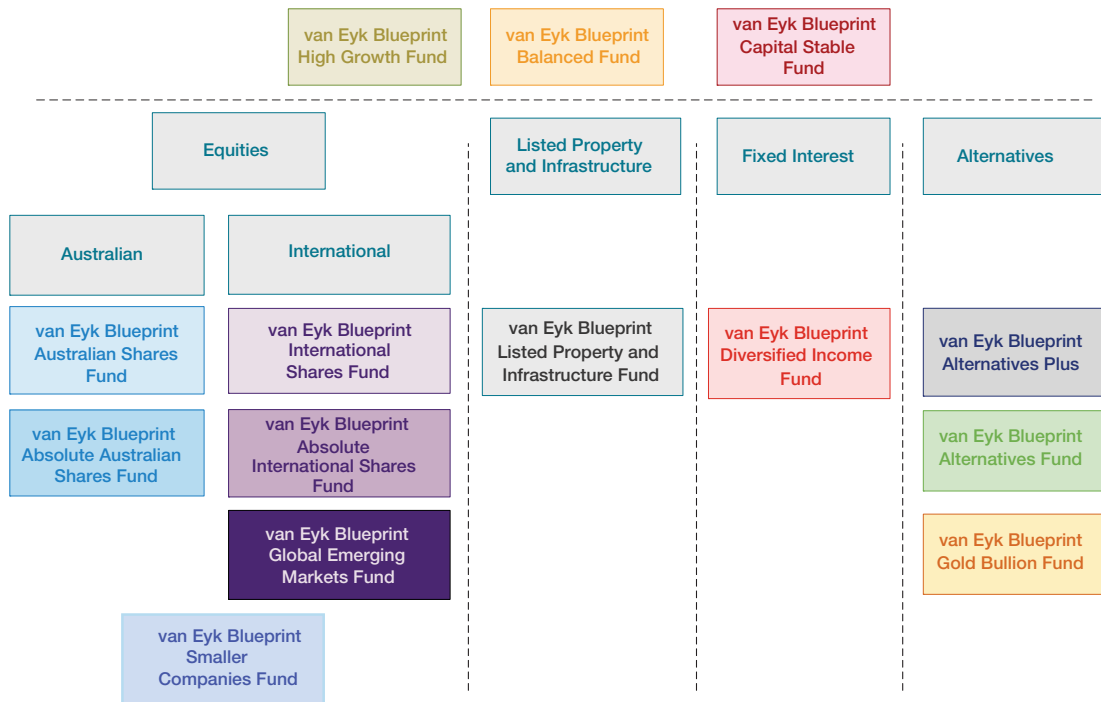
van Eyk Blueprint High Growth Fund

van Eyk Blueprint Balanced Fund

van Eyk Blueprint Capital Stable Fund

Equities

Listed Property and Infrastructure

Fixed Interest

Alternatives

Australian

International

van Eyk Blueprint Australian Shares Fund

van Eyk Blueprint International Shares Fund

van Eyk Blueprint Listed Property and Infrastructure Fund

van Eyk Blueprint Diversified Income Fund

van Eyk Blueprint Alternatives Plus

van Eyk Blueprint Absolute Australian Shares Fund

van Eyk Blueprint Absolute International Shares Fund

van Eyk Blueprint Alternatives Fund

van Eyk Blueprint Global Emerging Markets Fund

van Eyk Blueprint Gold Bullion Fund

van Eyk Blueprint Smaller Companies Fund